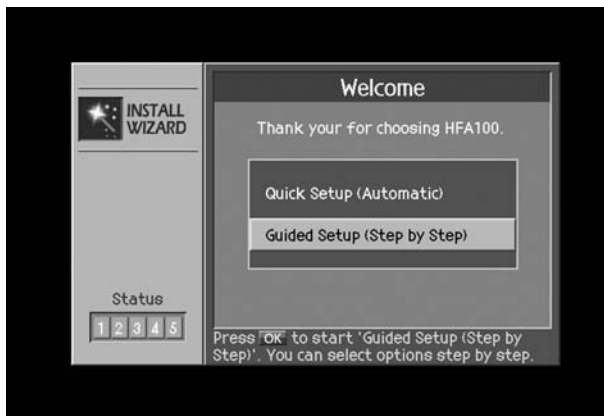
INSTALL WIZARD

Status

1 2 3 4 5

Welcome

Thank your for choosing HFA100.

Quick Setup (Automatic)

Guided Setup (Step by Step)

Press OK to start 'Guided Setup (Step by Step)'. You can select options step by step.